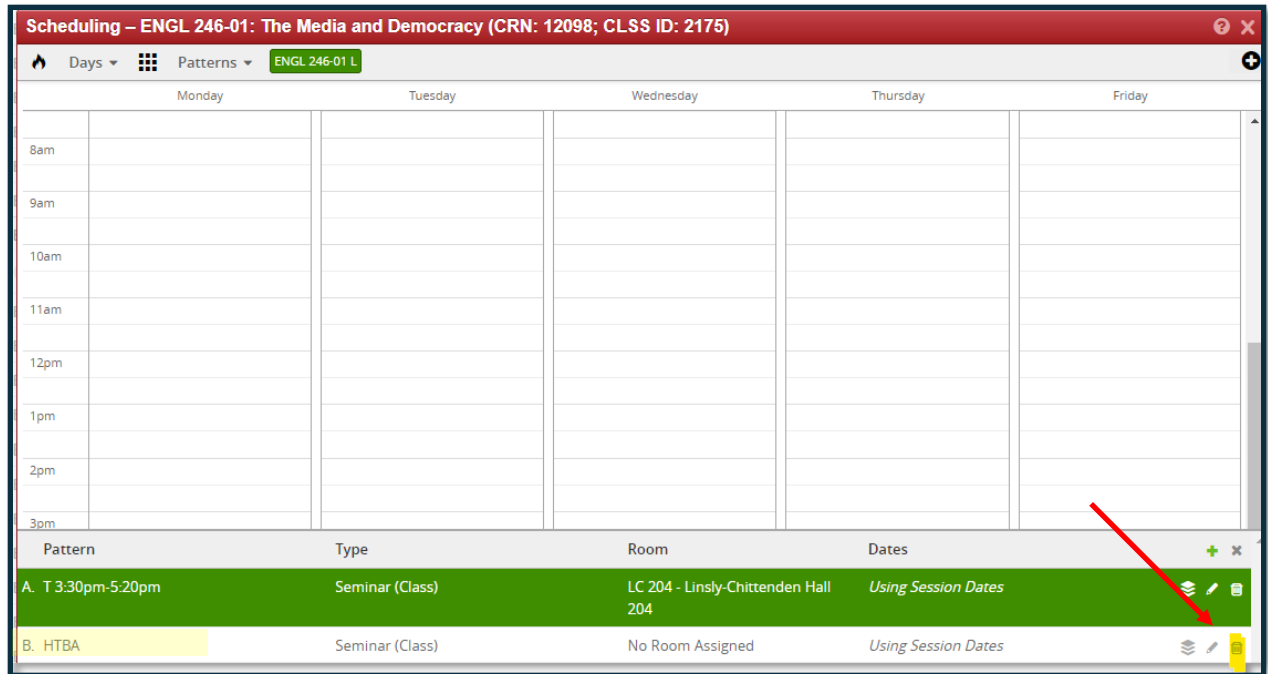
Scheduling – ENGL 246-01: The Media and Democracy (CRN: 12098; CLSS ID: 2175)

Days Patterns ENGL 246-01 L

| | Monday | Tuesday | Wednesday | Thursday | Friday |
|---|---|---|---|---|---|
| 8am | | | | | |
| 9am | | | | | |
| 10am | | | | | |
| 11am | | | | | |
| 12pm | | | | | |
| 1pm | | | | | |
| 2pm | | | | | |
| 3pm | | | | | |

| Pattern | Type | Room | Dates |
|---|---|---|---|
| A. T 3:30pm-5:20pm | Seminar (Class) | LC 204 - Linsly-Chittenden Hall 204 | Using Session Dates |
| B. HTBA | Seminar (Class) | No Room Assigned | Using Session Dates |